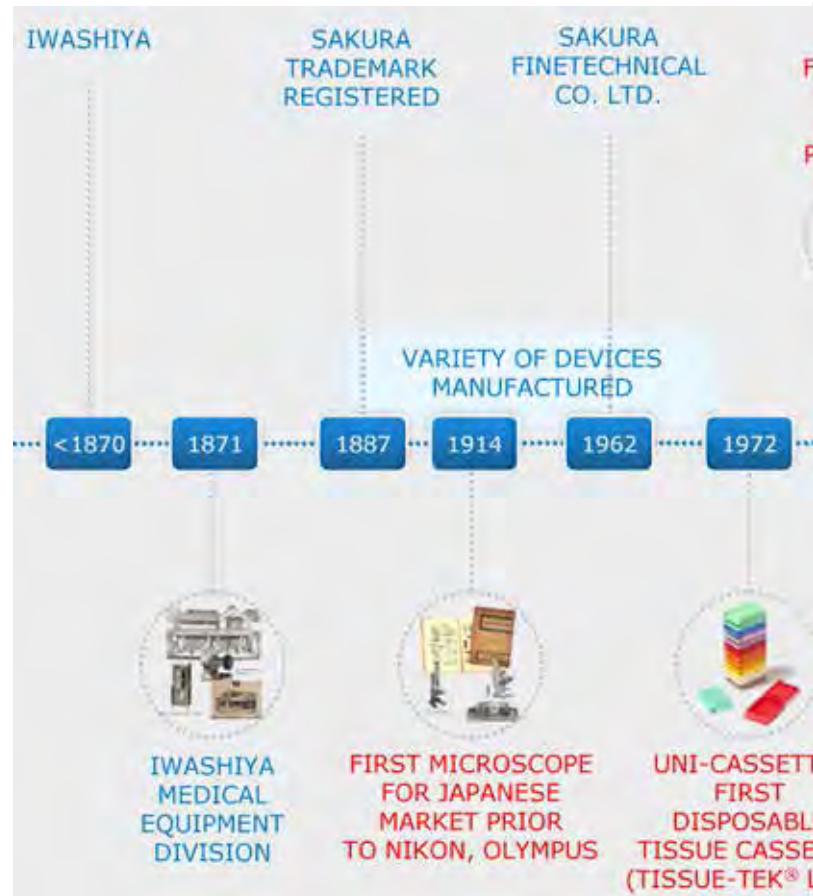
IWASHIYA

SAKURA TRADEMARK REGISTERED

SAKURA FINETECHNICAL CO. LTD.

F

F

VARIETY OF DEVICES MANUFACTURED

<1870

1871

1887

1914

1962

1972

IWASHIYA MEDICAL EQUIPMENT DIVISION

FIRST MICROSCOPE FOR JAPANESE MARKET PRIOR TO NIKON, OLYMPUS

UNI-CASSETT FIRST DISPOSABL TISSUE CASSE (TISSUE-TEK® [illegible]